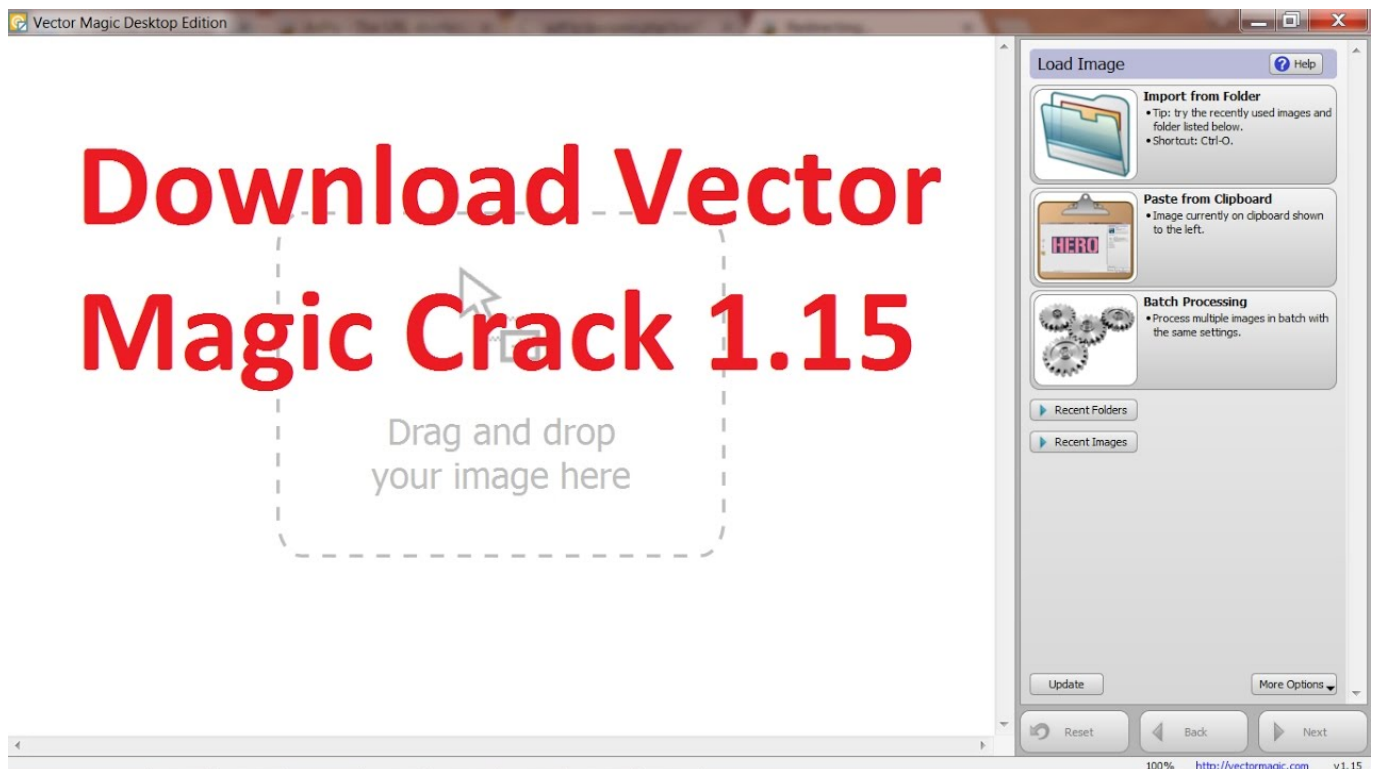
Vector Magic Desktop Edition

Download Vector Magic Crack 1.15

Drag and drop your image here

Load Image

Help

Import from Folder
• Tip: try the recently used images and folder listed below.
• Shortcut: Ctrl-O.

Paste from Clipboard
• Image currently on clipboard shown to the left.

HERO

Batch Processing
• Process multiple images in batch with the same settings.

Recent Folders

Recent Images

Update

More Options

Reset

Back

Next

100%

http://vectormagic.com

v1.15